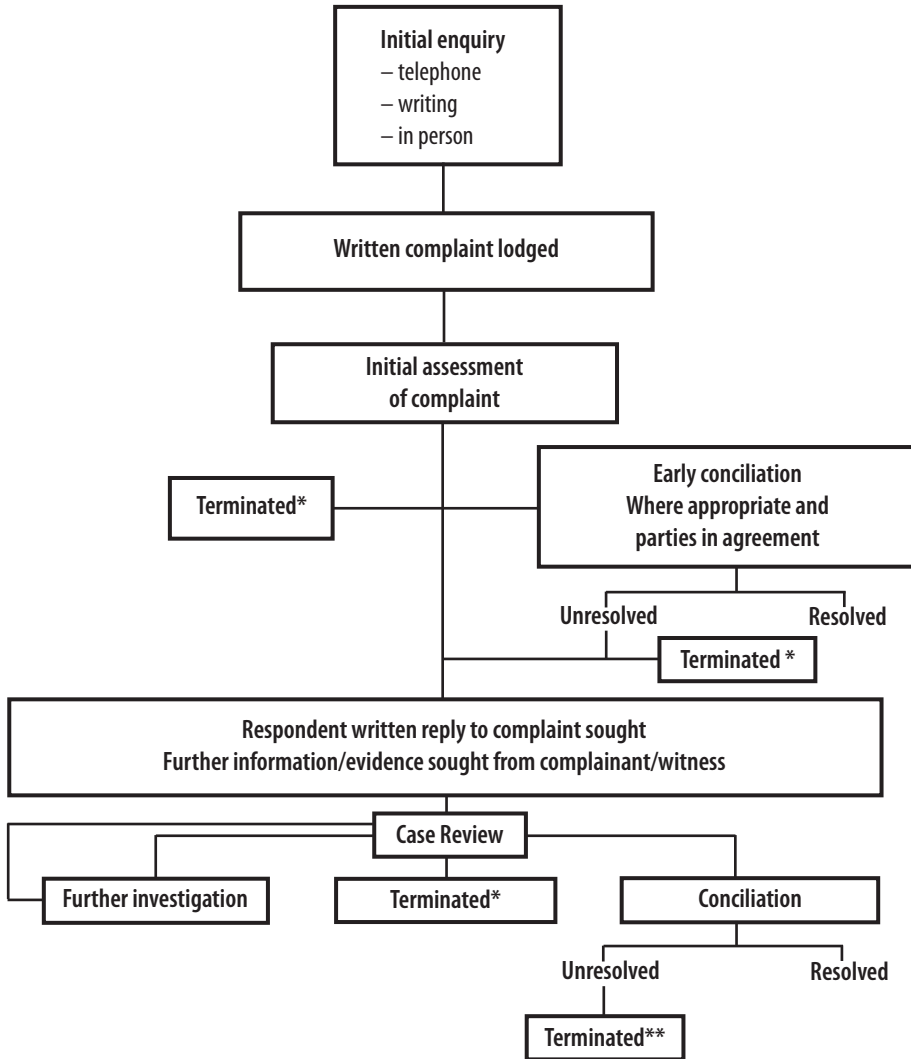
Initial enquiry
– telephone
– writing
– in person

Written complaint lodged

Initial assessment of complaint

Terminated*

Early conciliation
Where appropriate and parties in agreement

Unresolved

Resolved

Terminated *

Respondent written reply to complaint sought
Further information/evidence sought from complainant/witness

Case Review

Further investigation

Terminated*

Conciliation

Unresolved

Resolved

Terminated**